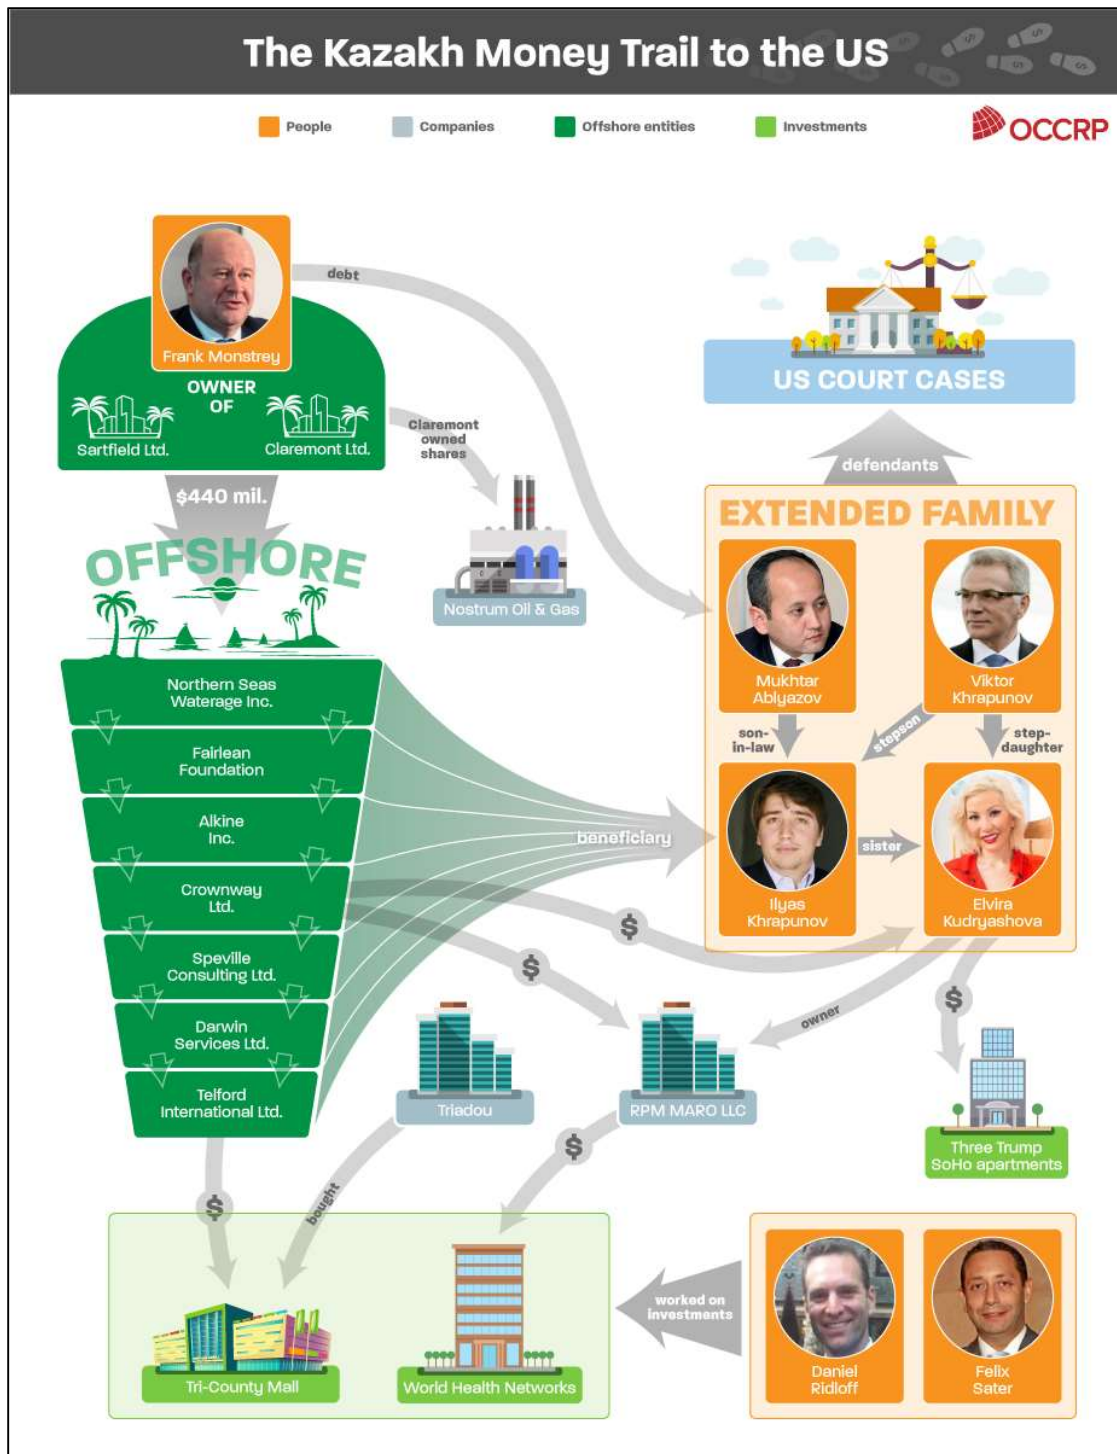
The Kazakh Money Trail to the US

People Companies Offshore entities Investments

OCCRP

Frank Monstrey

OWNER OF

Sartfield Ltd.

Claremont Ltd.

debt

Claremont owned shares

Nostrum Oil & Gas

US COURT CASES

defendants

EXTENDED FAMILY

Mukhtar Ablyazov

Viktor Khrapunov

son-in-law

stepson

step-daughter

Ilyas Khrapunov

sister

Elvira Kudryashova

$440 mil.

OFFSHORE

Northern Seas Waterage Inc.

Fairlean Foundation

Alkine Inc.

Crownway Ltd.

Speville Consulting Ltd.

Darwin Services Ltd.

Telford International Ltd.

beneficiary

$

$

$

owner

Triadou

RPM MARO LLC

Three Trump SoHo apartments

$

$

bought

Tri-County Mall

World Health Networks

worked on investments

Daniel Ridloff

Felix Sater